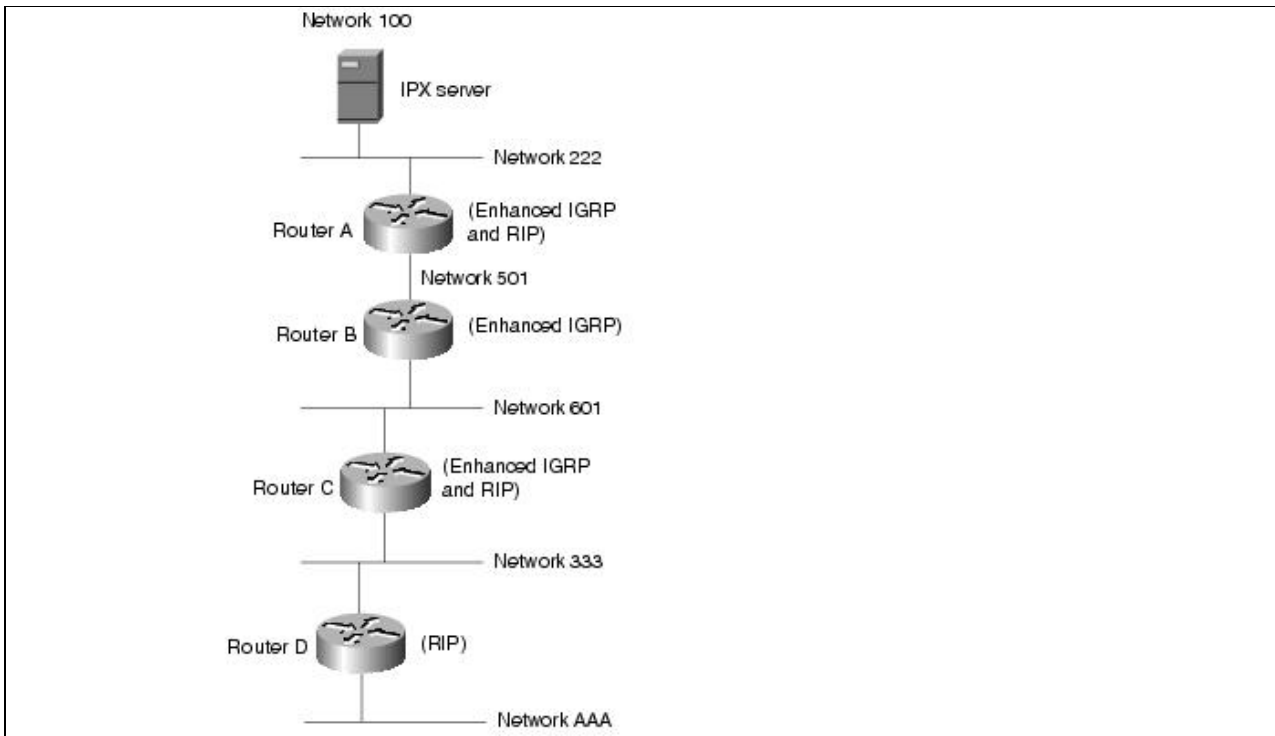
Network 100

IPX server

Network 222

Router A

(Enhanced IGRP and RIP)

Network 501

Router B

(Enhanced IGRP)

Network 601

Router C

(Enhanced IGRP and RIP)

Network 333

Router D

(RIP)

Network AAA